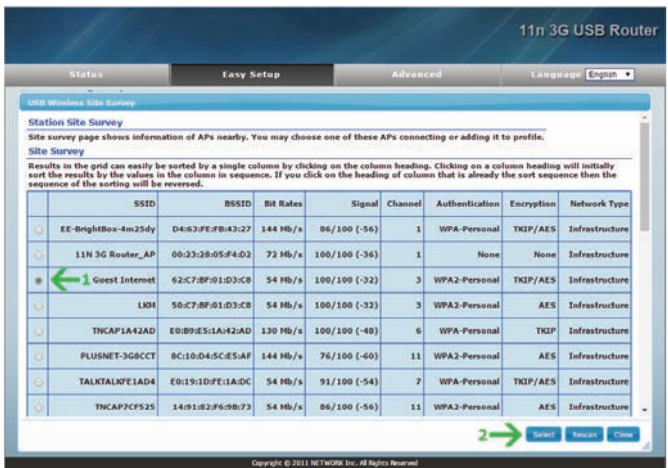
11n 3G USB Router

Status | Easy Setup | Advanced | Language English

USB Wireless Site Survey

Station Site Survey

Site survey page shows information of APs nearby. You may choose one of these APs connecting or adding it to profile.

Site Survey

Results in the grid can easily be sorted by a single column by clicking on the column heading. Clicking on a column heading will initially sort the results by the values in the column in sequence. If you click on the heading of column that is already the sort sequence then the sequence of the sorting will be reversed.

| | SSID | BSSID | Bit Rates | Signal | Channel | Authentication | Encryption | Network Type |
|---|---|---|---|---|---|---|---|---|
| | EE-BrightBox-4m25dy | D4:63:FE:FB:43:27 | 144 Mb/s | 86/100 (-56) | 1 | WPA-Personal | TKIP/AES | Infrastructure |
| | 11N 3G Router_AP | 00:23:28:05:F4:D2 | 72 Mb/s | 100/100 (-36) | 1 | None | None | Infrastructure |
| 1 | Guest Internet | 62:C7:8F:01:D3:C8 | 54 Mb/s | 100/100 (-32) | 3 | WPA2-Personal | TKIP/AES | Infrastructure |
| | LKH | 50:C7:BF:01:D3:C8 | 54 Mb/s | 100/100 (-32) | 3 | WPA2-Personal | AES | Infrastructure |
| | TNCAP1A42AD | E0:B9:E5:1A:42:AD | 130 Mb/s | 100/100 (-48) | 6 | WPA-Personal | TKIP | Infrastructure |
| | PLUSNET-3G8CCT | 8C:10:D4:5C:E5:AF | 144 Mb/s | 76/100 (-60) | 11 | WPA2-Personal | AES | Infrastructure |
| | TALKTALKFE1AD4 | E0:19:1D:FE:1A:DC | 54 Mb/s | 91/100 (-54) | 7 | WPA-Personal | TKIP/AES | Infrastructure |
| | TNCAP7CF525 | 14:91:82:F6:9B:73 | 54 Mb/s | 86/100 (-56) | 11 | WPA2-Personal | AES | Infrastructure |

2 Select Rescan Close

Copyright © 2011 NETWORK Inc. All Rights Reserved